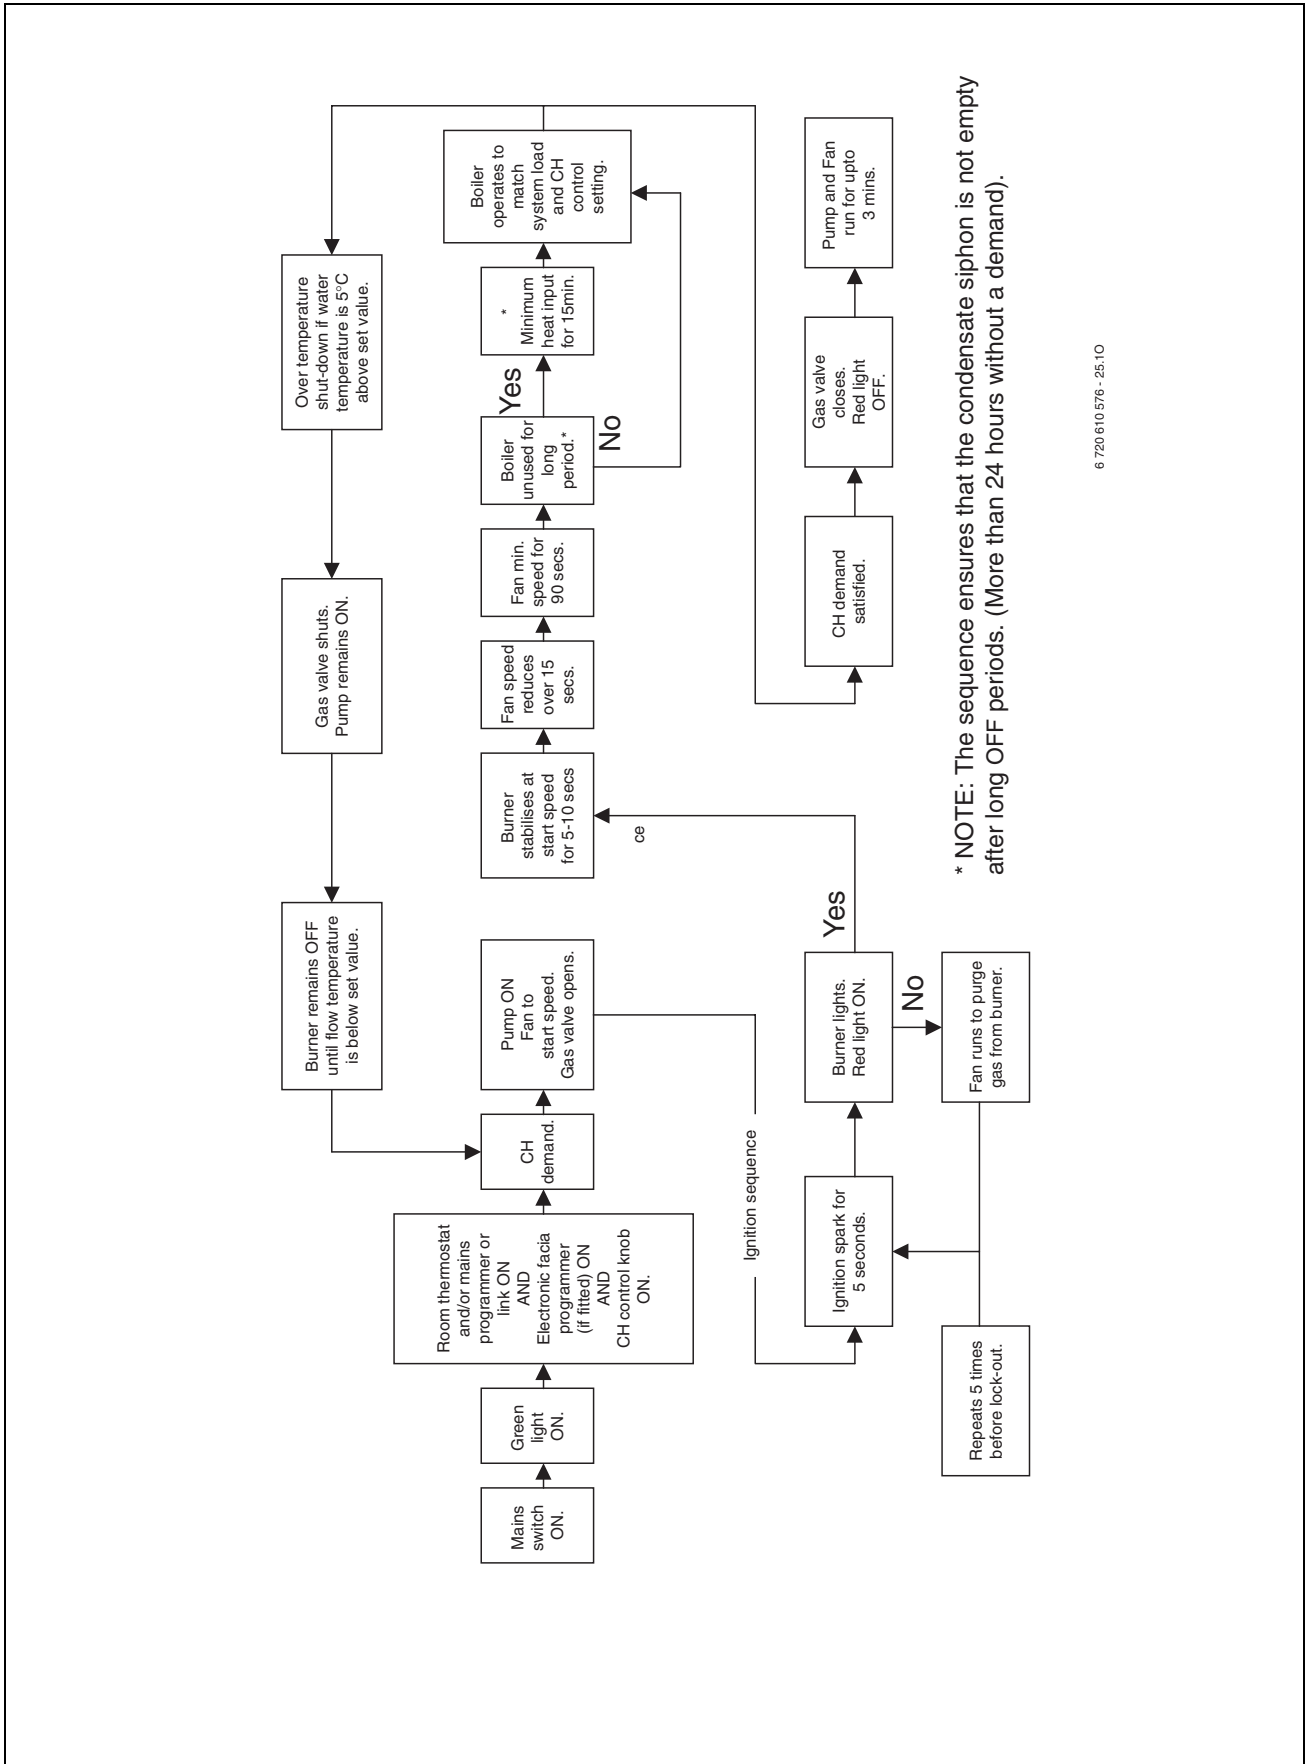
Mains switch ON.

Green light ON.

Room thermostat and/or mains programmer or link ON AND Electronic facia programmer (if fitted) ON AND CH control knob ON.

CH demand.

Pump ON Fan to start speed. Gas valve opens.

Burner stabilises at start speed for 5-10 secs

ce

Fan speed reduces over 15 secs.

Fan min. speed for 90 secs.

Boiler unused for long period.*

Yes

No

* Minimum heat input for 15min.

Boiler operates to match system load and CH control setting.

Ignition sequence

Ignition spark for 5 seconds.

Burner lights. Red light ON.

Yes

No

Fan runs to purge gas from burner.

Repeats 5 times before lock-out.

Burner remains OFF until flow temperature is below set value.

Gas valve shuts. Pump remains ON.

Over temperature shut-down if water temperature is 5°C above set value.

CH demand satisfied.

Gas valve closes. Red light OFF.

Pump and Fan run for upto 3 mins.

* NOTE: The sequence ensures that the condensate siphon is not empty after long OFF periods. (More than 24 hours without a demand).

6 720 610 576 - 25.1O